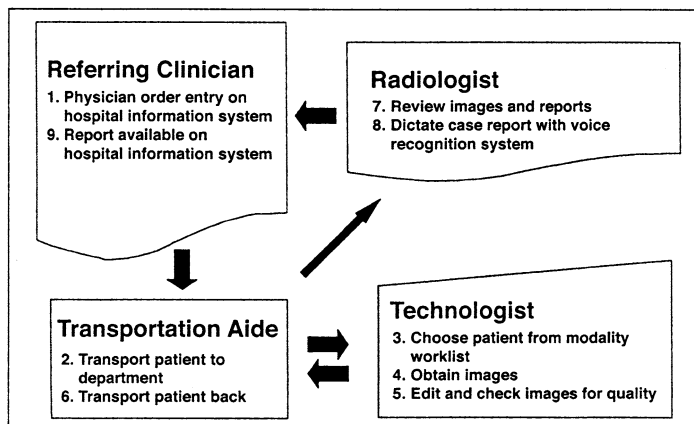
Referring Clinician
1. Physician order entry on hospital information system
9. Report available on hospital information system

Radiologist
7. Review images and reports
8. Dictate case report with voice recognition system

Transportation Aide
2. Transport patient to department
6. Transport patient back

Technologist
3. Choose patient from modality worklist
4. Obtain images
5. Edit and check images for quality